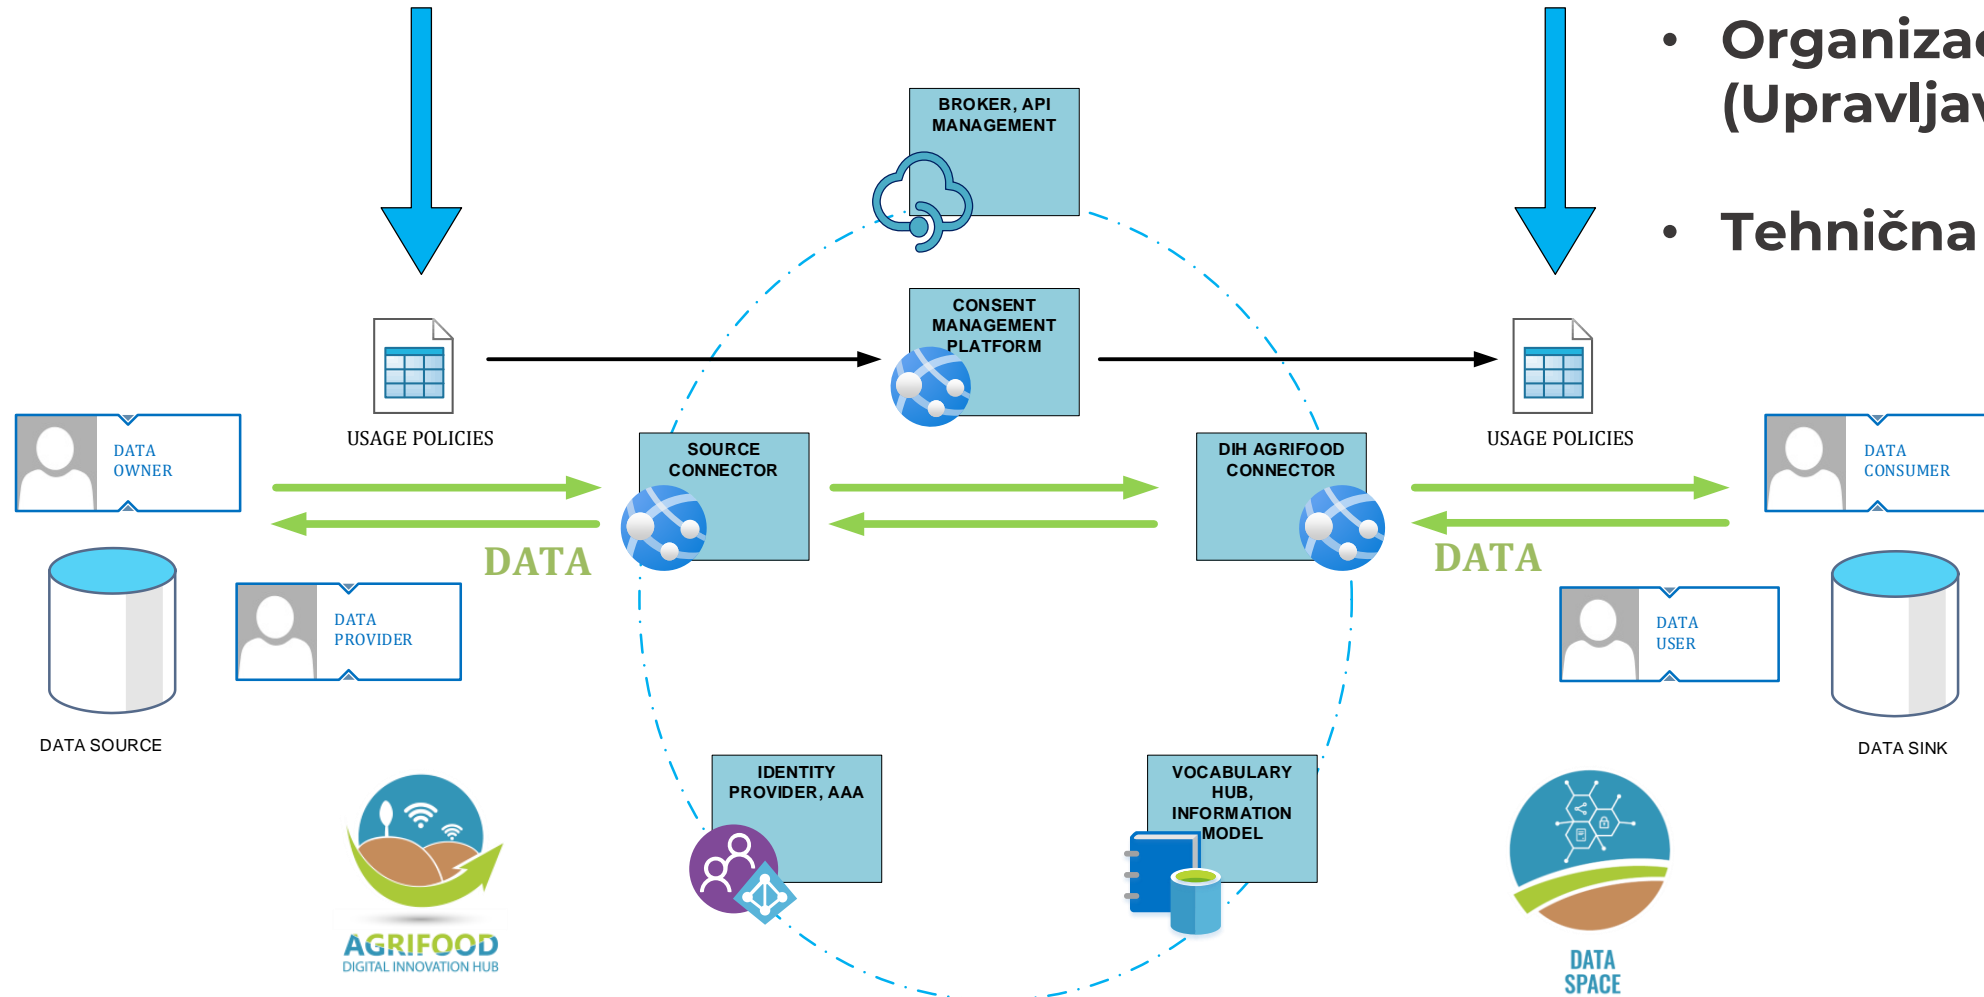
• Organiza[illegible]
(Upravlja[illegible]

• Tehnična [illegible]

BROKER, API MANAGEMENT

CONSENT MANAGEMENT PLATFORM

USAGE POLICIES

USAGE POLICIES

DATA OWNER

SOURCE CONNECTOR

DIH AGRIFOOD CONNECTOR

DATA CONSUMER

DATA

DATA

DATA PROVIDER

DATA USER

DATA SOURCE

DATA SINK

IDENTITY PROVIDER, AAA

VOCABULARY HUB, INFORMATION MODEL

AGRIFOOD
DIGITAL INNOVATION HUB

DATA SPACE